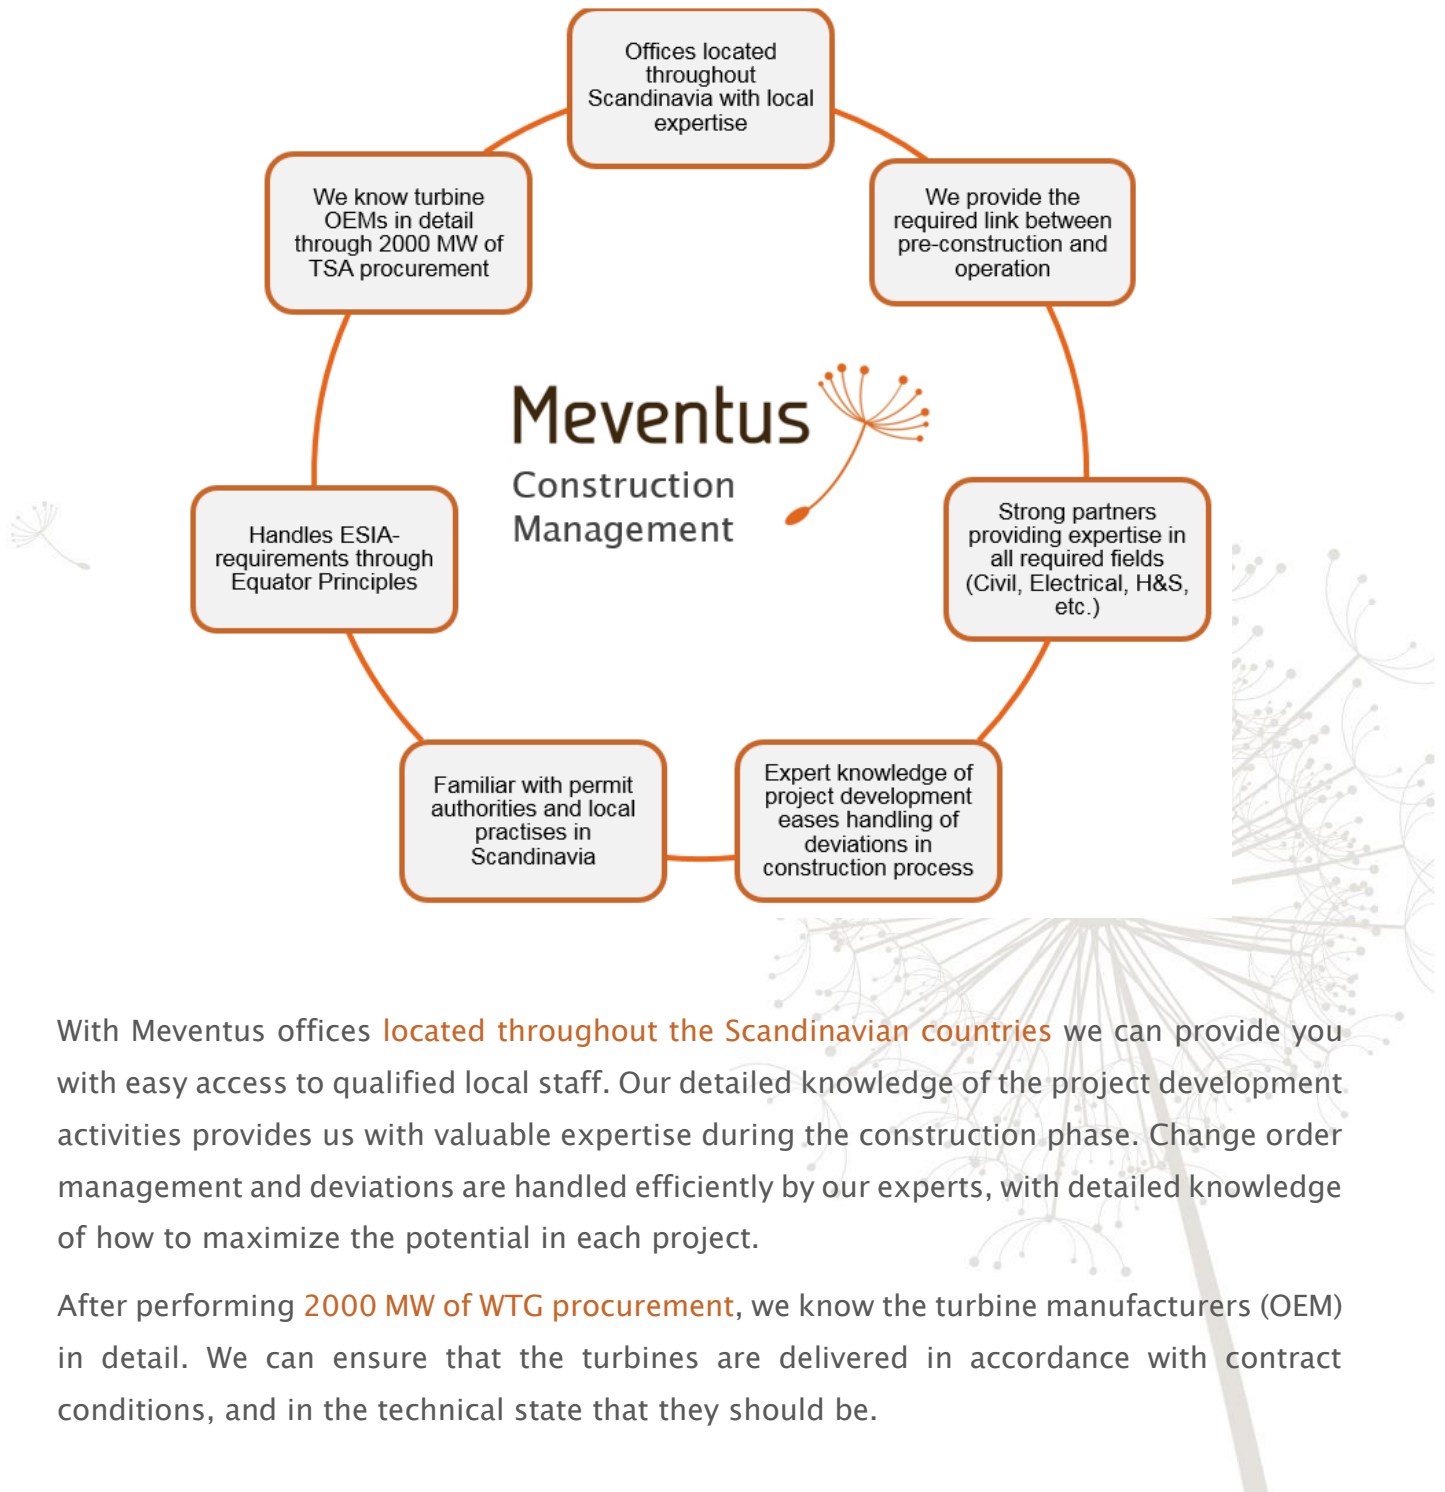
Offices located throughout Scandinavia with local expertise

We provide the required link between pre-construction and operation

Strong partners providing expertise in all required fields (Civil, Electrical, H&S, etc.)

Expert knowledge of project development eases handling of deviations in construction process

Familiar with permit authorities and local practises in Scandinavia

Handles ESIA-requirements through Equator Principles

We know turbine OEMs in detail through 2000 MW of TSA procurement

Meventus
Construction Management

With Meventus offices located throughout the Scandinavian countries we can provide you with easy access to qualified local staff. Our detailed knowledge of the project development activities provides us with valuable expertise during the construction phase. Change order management and deviations are handled efficiently by our experts, with detailed knowledge of how to maximize the potential in each project.

After performing 2000 MW of WTG procurement, we know the turbine manufacturers (OEM) in detail. We can ensure that the turbines are delivered in accordance with contract conditions, and in the technical state that they should be.